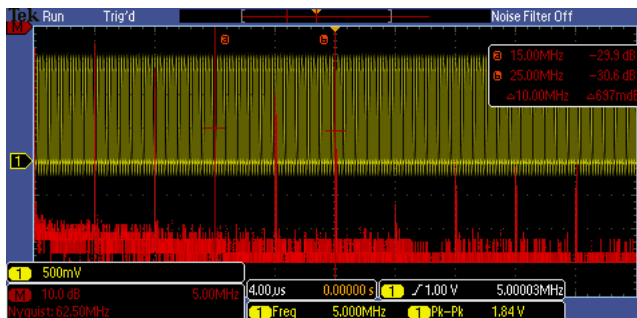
Tek Run Trig'd Noise Filter Off

M

a b

a 15.00MHz −29.9 dB
b 25.00MHz −30.6 dB
Δ10.00MHz Δ697mdB

1

1 500mV
M 10.0 dB 5.00MHz
Nyquist: 62.50MHz

4.00 µs 0.00000 s
1 ╱ 1.00 V 5.00003MHz
1 Freq 5.000MHz
1 Pk-Pk 1.84 V